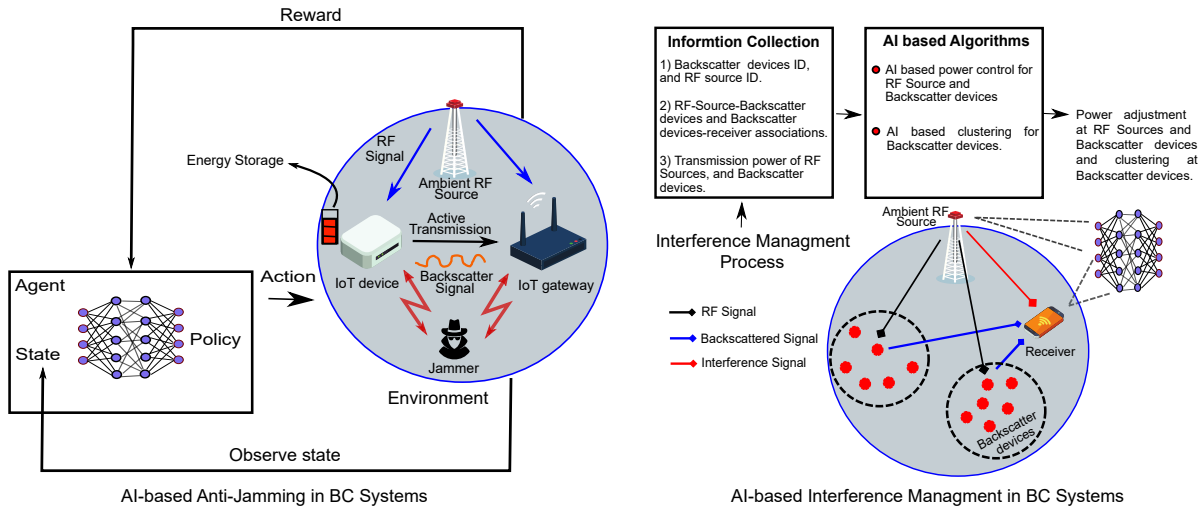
Reward

RF Signal

Energy Storage

Ambient RF Source

Active Transmission

IoT device

Backscatter Signal

IoT gateway

Agent

Action

Policy

State

Jammer

Environment

Observe state

AI-based Anti-Jamming in BC Systems

Informtion Collection

1) Backscatter devices ID, and RF source ID.

2) RF-Source-Backscatter devices and Backscatter devices-receiver associations.

3) Transmission power of RF Sources, and Backscatter devices.

AI based Algorithms

AI based power control for RF Source and Backscatter devices

AI based clustering for Backscatter devices.

Power adjustment at RF Sources and Backscatter devices and clustering at Backscatter devices.

Interference Managment Process

Ambient RF Source

RF Signal

Backscattered Signal

Interference Signal

Receiver

Backscatter devices

AI-based Interference Managment in BC Systems